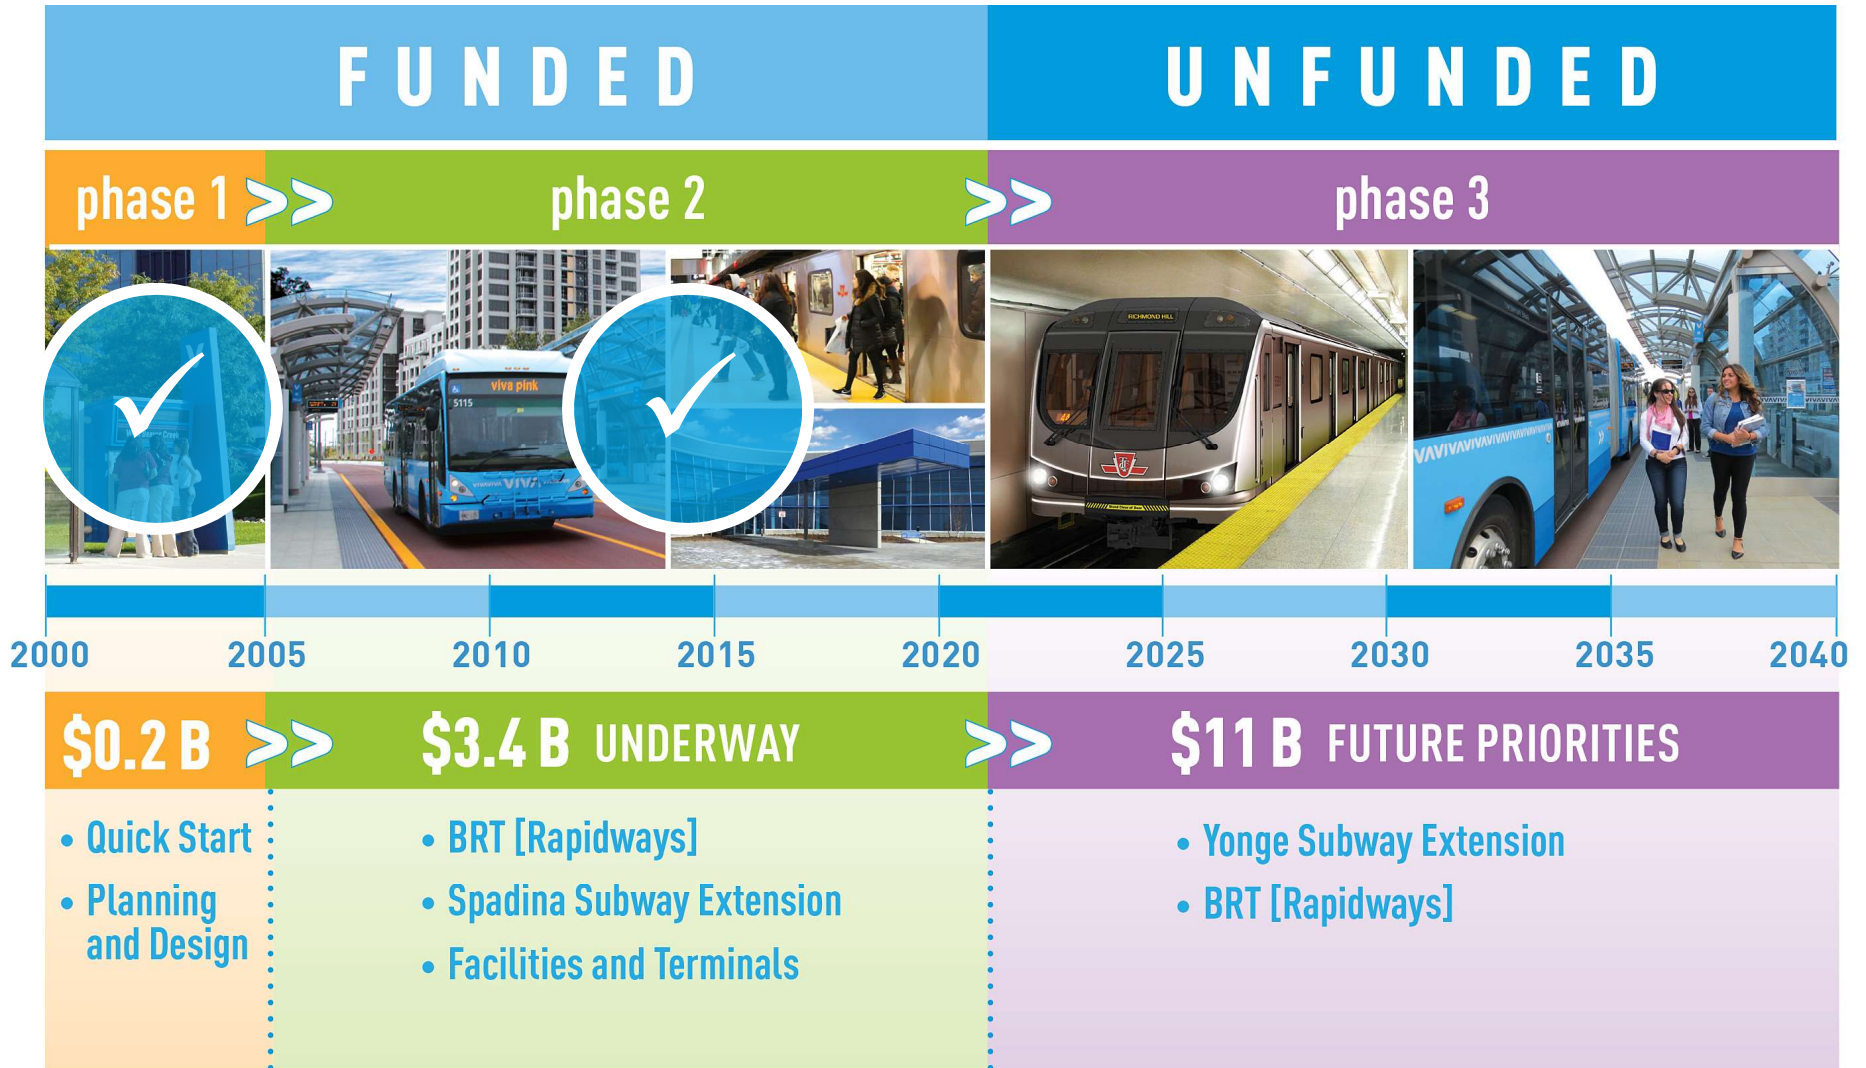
FUNDED

UNFUNDED

phase 1 >>

phase 2 >>

phase 3

viva pink

5115

VIVA

RICHMOND HILL

VIVAVIVAVIVAVIVAVIVA

2000 2005 2010 2015 2020 2025 2030 2035 2040

$0.2 B >>

$3.4 B UNDERWAY >>

$11 B FUTURE PRIORITIES

• Quick Start
• Planning and Design

• BRT [Rapidways]
• Spadina Subway Extension
• Facilities and Terminals

• Yonge Subway Extension
• BRT [Rapidways]